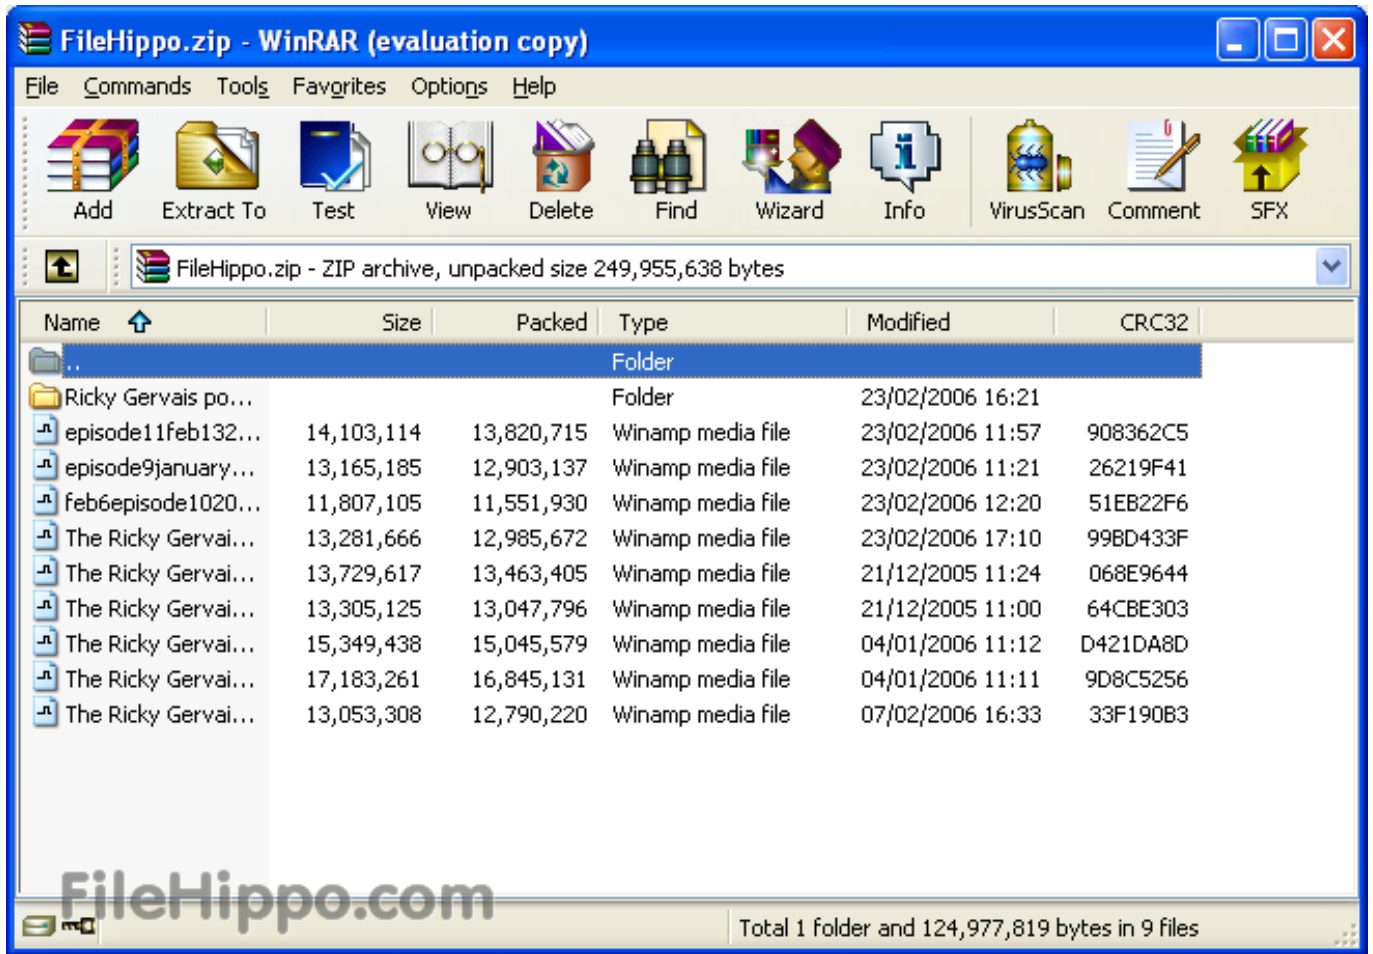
FileHippo.zip - WinRAR (evaluation copy)

File Commands Tools Favorites Options Help

Add Extract To Test View Delete Find Wizard Info VirusScan Comment SFX

FileHippo.zip - ZIP archive, unpacked size 249,955,638 bytes

| Name | Size | Packed | Type | Modified | CRC32 |
|---|---|---|---|---|---|
| .. | | | Folder | | |
| Ricky Gervais po... | | | Folder | 23/02/2006 16:21 | |
| episode11feb132... | 14,103,114 | 13,820,715 | Winamp media file | 23/02/2006 11:57 | 908362C5 |
| episode9january... | 13,165,185 | 12,903,137 | Winamp media file | 23/02/2006 11:21 | 26219F41 |
| feb6episode1020... | 11,807,105 | 11,551,930 | Winamp media file | 23/02/2006 12:20 | 51EB22F6 |
| The Ricky Gervai... | 13,281,666 | 12,985,672 | Winamp media file | 23/02/2006 17:10 | 99BD433F |
| The Ricky Gervai... | 13,729,617 | 13,463,405 | Winamp media file | 21/12/2005 11:24 | 068E9644 |
| The Ricky Gervai... | 13,305,125 | 13,047,796 | Winamp media file | 21/12/2005 11:00 | 64CBE303 |
| The Ricky Gervai... | 15,349,438 | 15,045,579 | Winamp media file | 04/01/2006 11:12 | D421DA8D |
| The Ricky Gervai... | 17,183,261 | 16,845,131 | Winamp media file | 04/01/2006 11:11 | 9D8C5256 |
| The Ricky Gervai... | 13,053,308 | 12,790,220 | Winamp media file | 07/02/2006 16:33 | 33F190B3 |

FileHippo.com

Total 1 folder and 124,977,819 bytes in 9 files